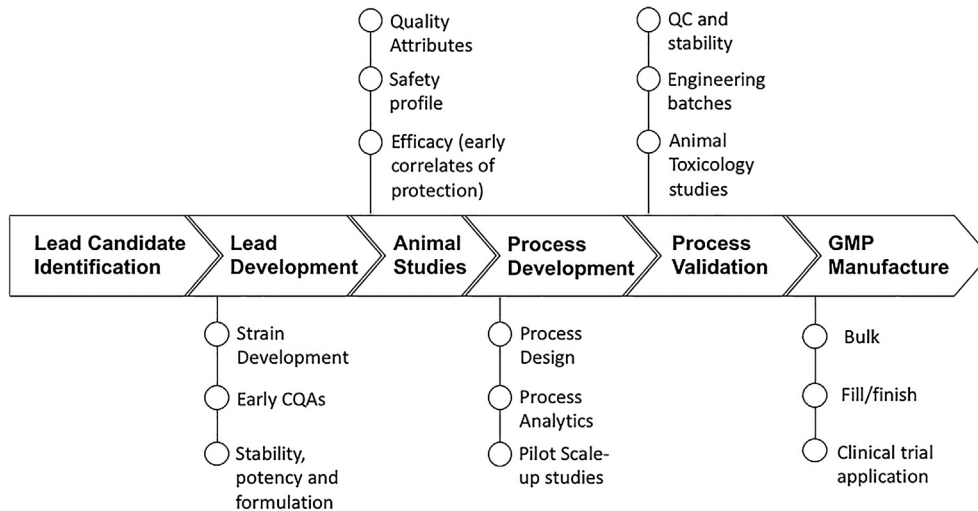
Quality Attributes

Safety profile

Efficacy (early correlates of protection)

QC and stability

Engineering batches

Animal Toxicology studies

Lead Candidate Identification

Lead Development

Animal Studies

Process Development

Process Validation

GMP Manufacture

Strain Development

Early CQAs

Stability, potency and formulation

Process Design

Process Analytics

Pilot Scale-up studies

Bulk

Fill/finish

Clinical trial application